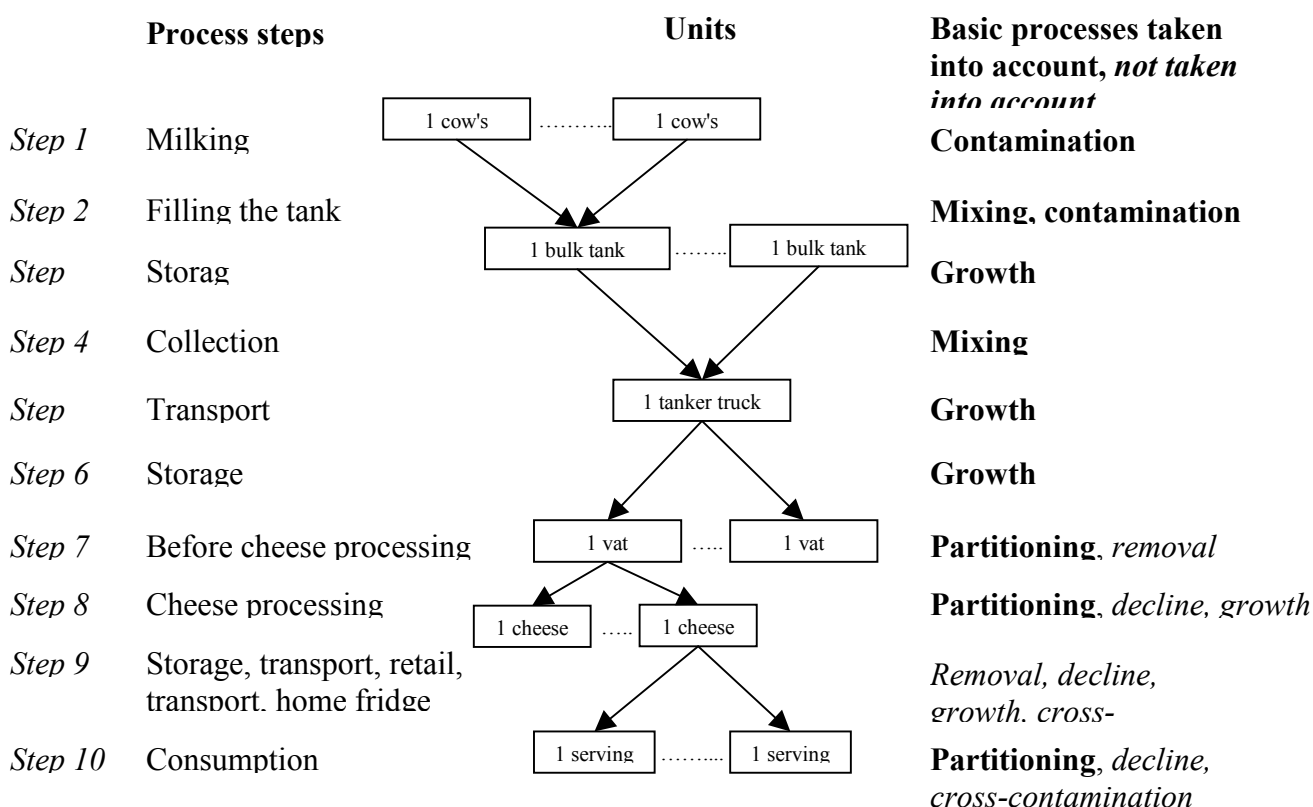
Process steps

Units

Basic processes taken into account, *not taken into account*

*Step 1* Milking

1 cow's ………. 1 cow's

Contamination

*Step 2* Filling the tank

Mixing, contamination

1 bulk tank …….. 1 bulk tank

*Step* Storag

Growth

*Step 4* Collection

Mixing

*Step* Transport

1 tanker truck

Growth

*Step 6* Storage

Growth

*Step 7* Before cheese processing

1 vat ….. 1 vat

Partitioning, *removal*

*Step 8* Cheese processing

1 cheese ….. 1 cheese

Partitioning, *decline, growth*

*Step 9* Storage, transport, retail, transport, home fridge

*Removal, decline, growth, cross-*

*Step 10* Consumption

1 serving ……... 1 serving

Partitioning, *decline, cross-contamination*